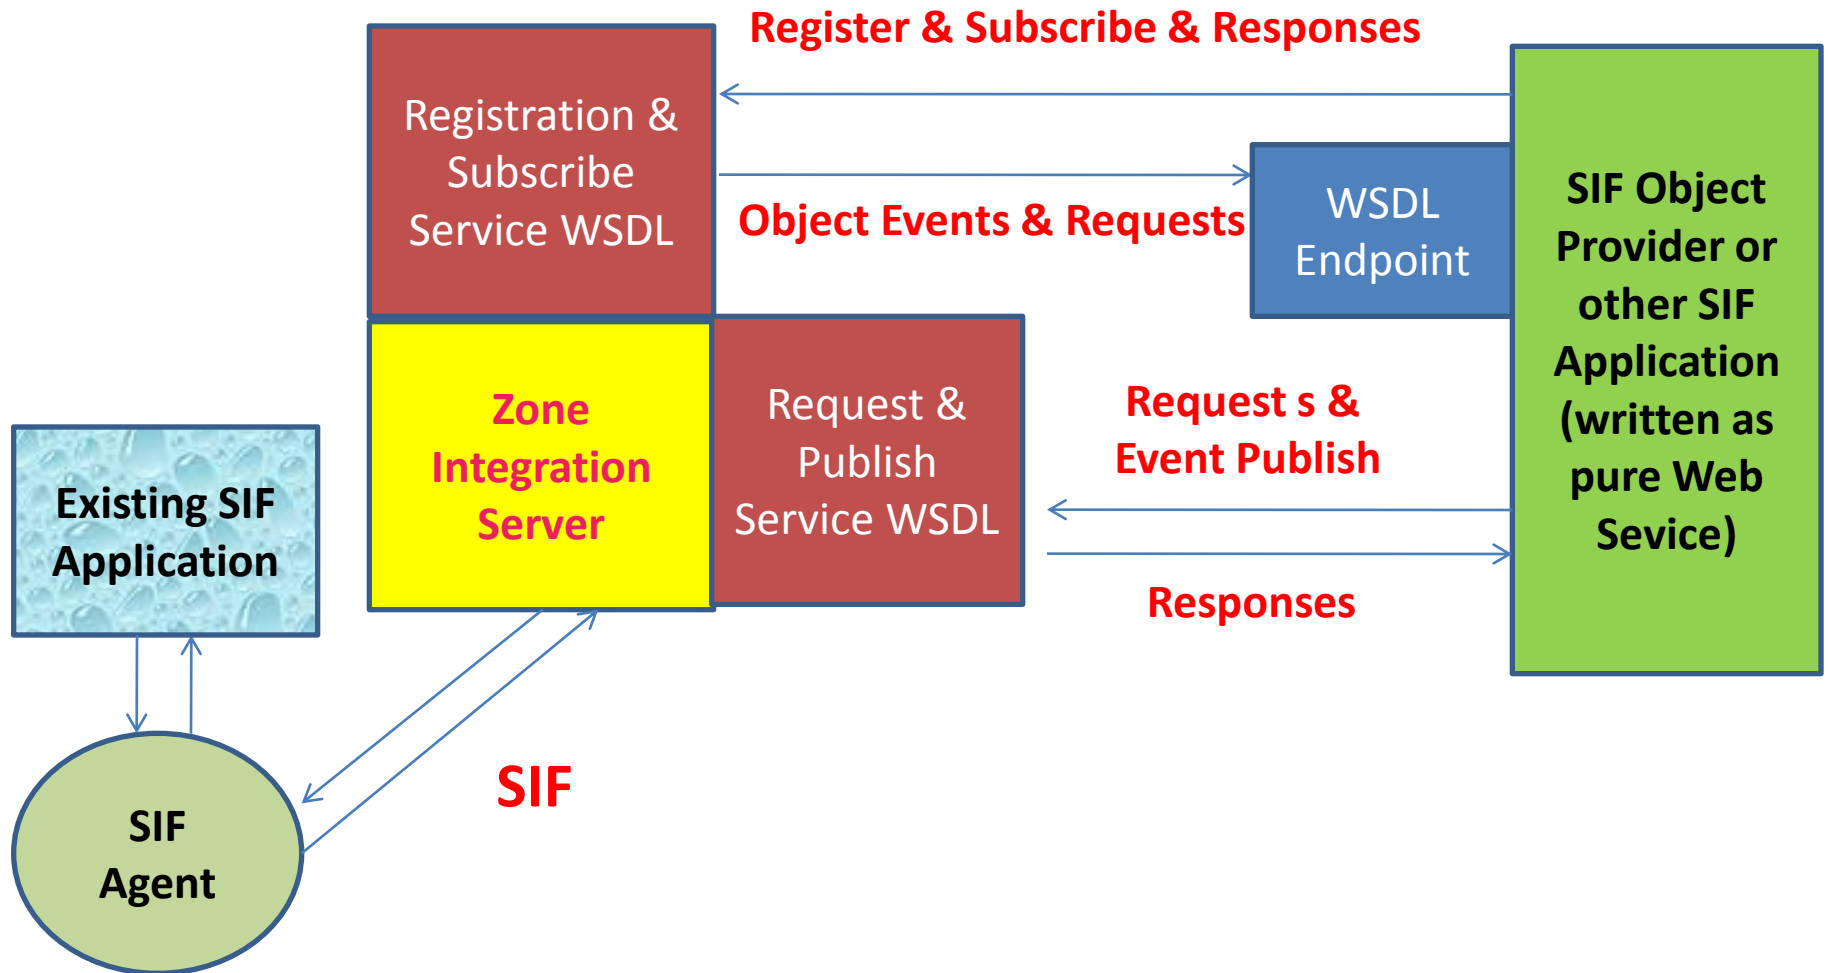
Register & Subscribe & Responses

Registration & Subscribe Service WSDL

Object Events & Requests

WSDL Endpoint

SIF Object Provider or other SIF Application (written as pure Web Sevice)

Existing SIF Application

Zone Integration Server

Request & Publish Service WSDL

Request s & Event Publish

Responses

SIF Agent

SIF